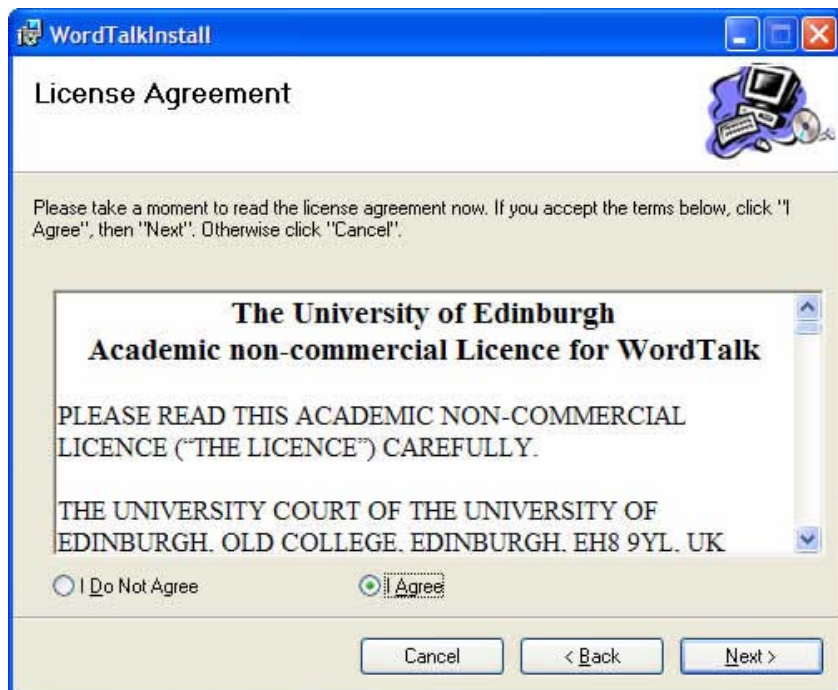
WordTalkInstall

License Agreement

Please take a moment to read the license agreement now. If you accept the terms below, click "I Agree", then "Next". Otherwise click "Cancel".

The University of Edinburgh
Academic non-commercial Licence for WordTalk

PLEASE READ THIS ACADEMIC NON-COMMERCIAL LICENCE ("THE LICENCE") CAREFULLY.

THE UNIVERSITY COURT OF THE UNIVERSITY OF EDINBURGH, OLD COLLEGE, EDINBURGH, EH8 9YL, UK

I Do Not Agree

I Agree

Cancel

< Back

Next >